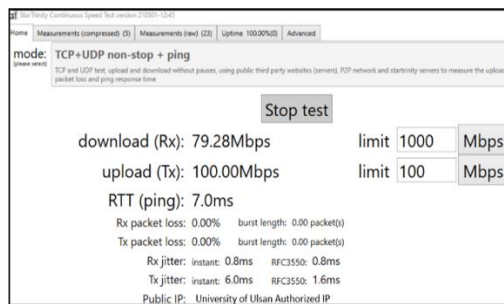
StarTrinity Continuous Speed Test version 210501-12:45

Home | Measurements (compressed) (5) | Measurements (raw) (23) | Uptime 100.00%(0) | Advanced

mode: (please select) TCP+UDP non-stop + ping

TCP and UDP test, upload and download without pauses, using public third party websites (servers), P2P network and startrinity servers to measure the upload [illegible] packet loss and ping response time

Stop test

download (Rx): 79.28Mbps limit 1000 Mbps

upload (Tx): 100.00Mbps limit 100 Mbps

RTT (ping): 7.0ms

Rx packet loss: 0.00% burst length: 0.00 packet(s)

Tx packet loss: 0.00% burst length: 0.00 packet(s)

Rx jitter: instant: 0.8ms RFC3550: 0.8ms

Tx jitter: instant: 6.0ms RFC3550: 1.6ms

Public IP: University of Ulsan Authorized IP